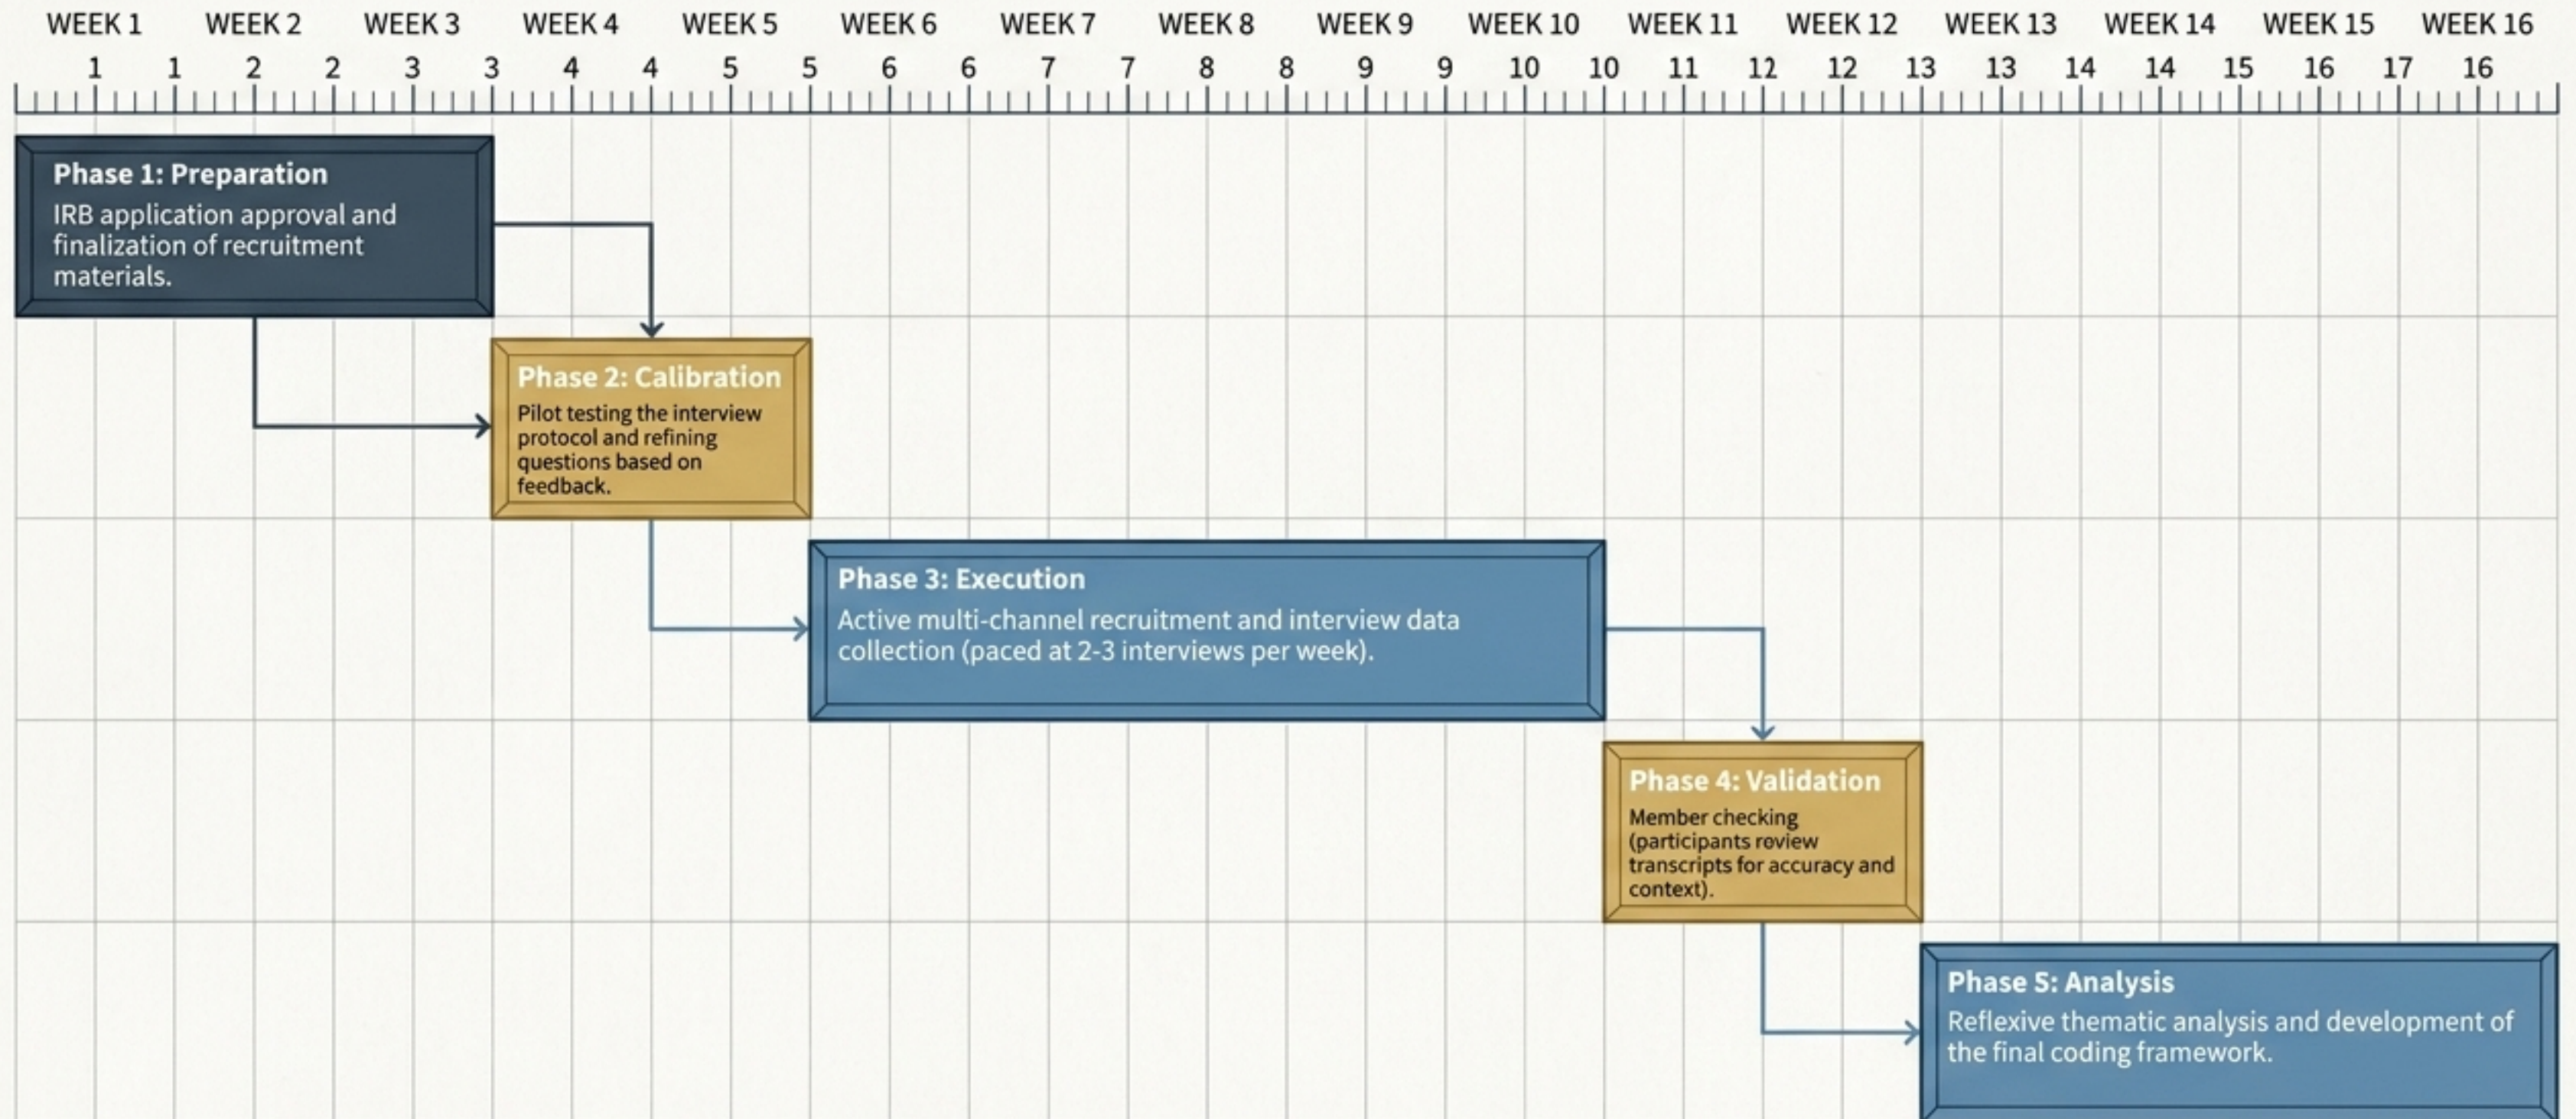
WEEK 1 WEEK 2 WEEK 3 WEEK 4 WEEK 5 WEEK 6 WEEK 7 WEEK 8 WEEK 9 WEEK 10 WEEK 11 WEEK 12 WEEK 13 WEEK 14 WEEK 15 WEEK 16

1 1 2 2 3 3 4 4 5 5 6 6 7 7 8 8 9 9 10 10 11 12 12 13 13 14 14 15 16 17 16

Phase 1: Preparation
IRB application approval and finalization of recruitment materials.

Phase 2: Calibration
Pilot testing the interview protocol and refining questions based on feedback.

Phase 3: Execution
Active multi-channel recruitment and interview data collection (paced at 2-3 interviews per week).

Phase 4: Validation
Member checking (participants review transcripts for accuracy and context).

Phase 5: Analysis
Reflexive thematic analysis and development of the final coding framework.